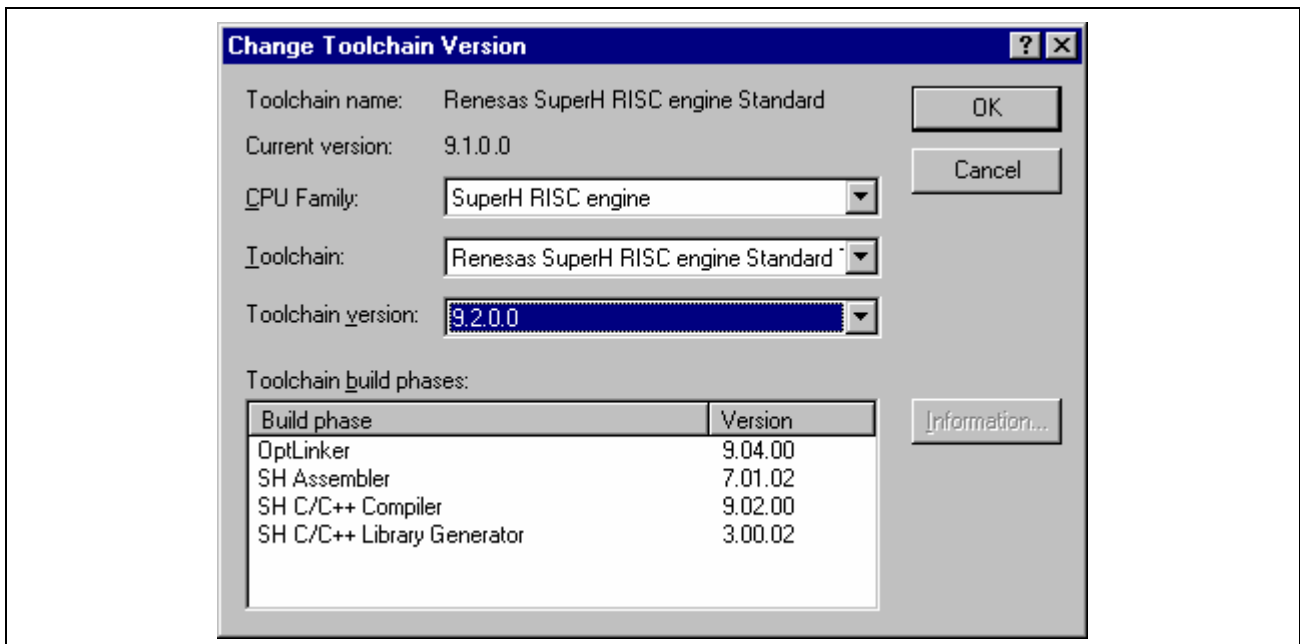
Change Toolchain Version

?

Toolchain name: Renesas SuperH RISC engine Standard

Current version: 9.1.0.0

CPU Family: SuperH RISC engine

Toolchain: Renesas SuperH RISC engine Standard

Toolchain version: 9.2.0.0

Toolchain build phases:

| Build phase | Version |
|---|---|
| OptLinker | 9.04.00 |
| SH Assembler | 7.01.02 |
| SH C/C++ Compiler | 9.02.00 |
| SH C/C++ Library Generator | 3.00.02 |

OK

Cancel

Information...